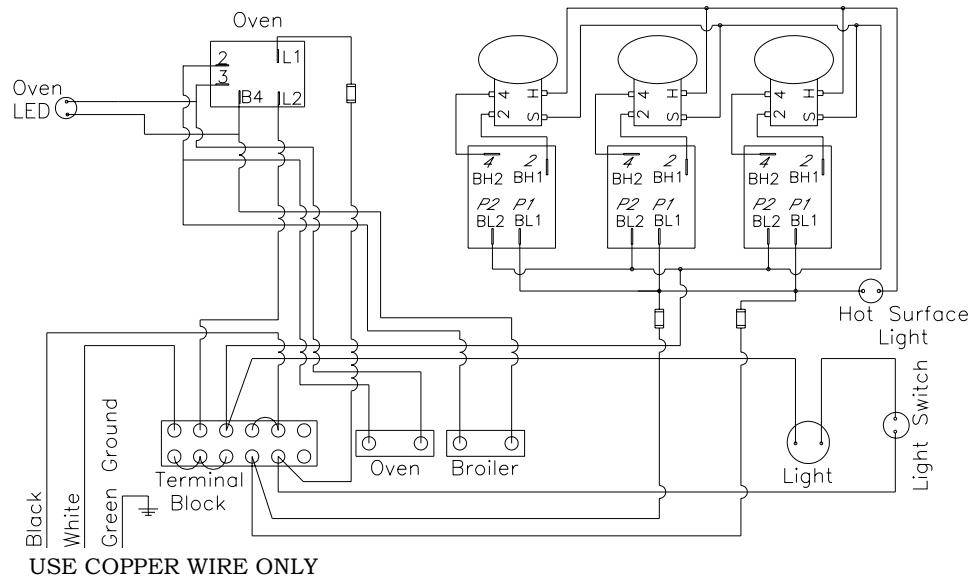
Oven

2
3
L1
B4
L2

Oven LED

4 H
2 S

4 H
2 S

4 H
2 S

4 BH2
2 BH1
P2 BL2
P1 BL1

4 BH2
2 BH1
P2 BL2
P1 BL1

4 BH2
2 BH1
P2 BL2
P1 BL1

Hot Surface Light

Light Switch

Light

Oven

Broiler

Terminal Block

Black
White
Green
Ground

USE COPPER WIRE ONLY